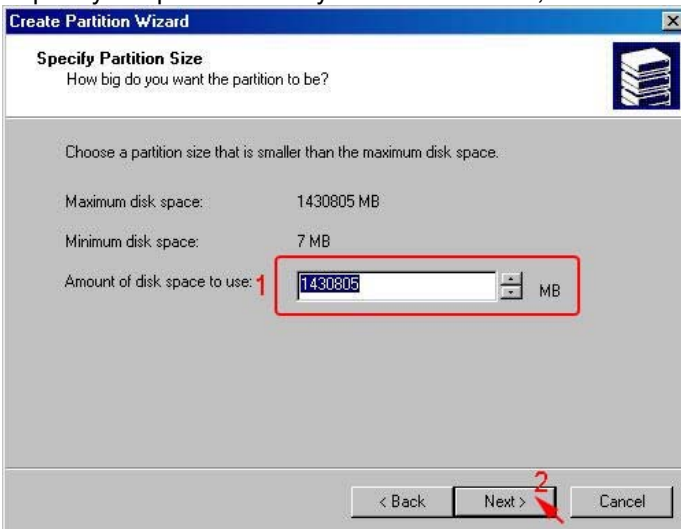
Create Partition Wizard

Specify Partition Size
How big do you want the partition to be?

Choose a partition size that is smaller than the maximum disk space.

Maximum disk space: 1430805 MB

Minimum disk space: 7 MB

Amount of disk space to use: 1 1430805 MB

< Back Next > 2 Cancel